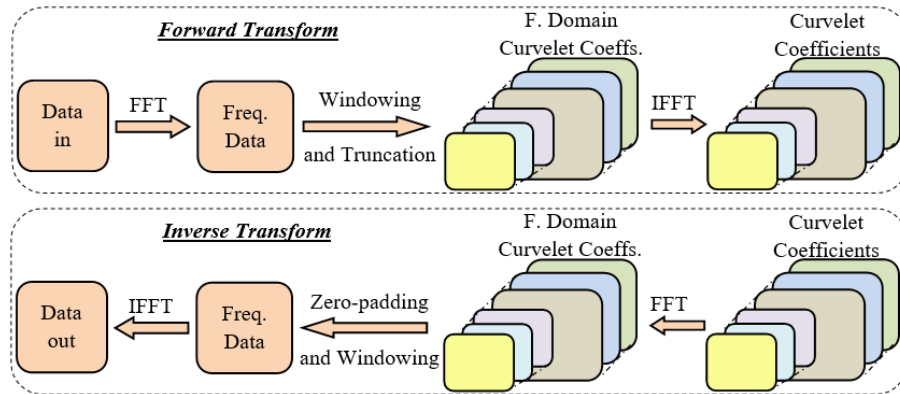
Forward Transform

Data in

FFT

Freq. Data

Windowing and Truncation

F. Domain Curvelet Coeffs.

IFFT

Curvelet Coefficients

Inverse Transform

F. Domain Curvelet Coeffs.

Curvelet Coefficients

Data out

IFFT

Freq. Data

Zero-padding and Windowing

FFT